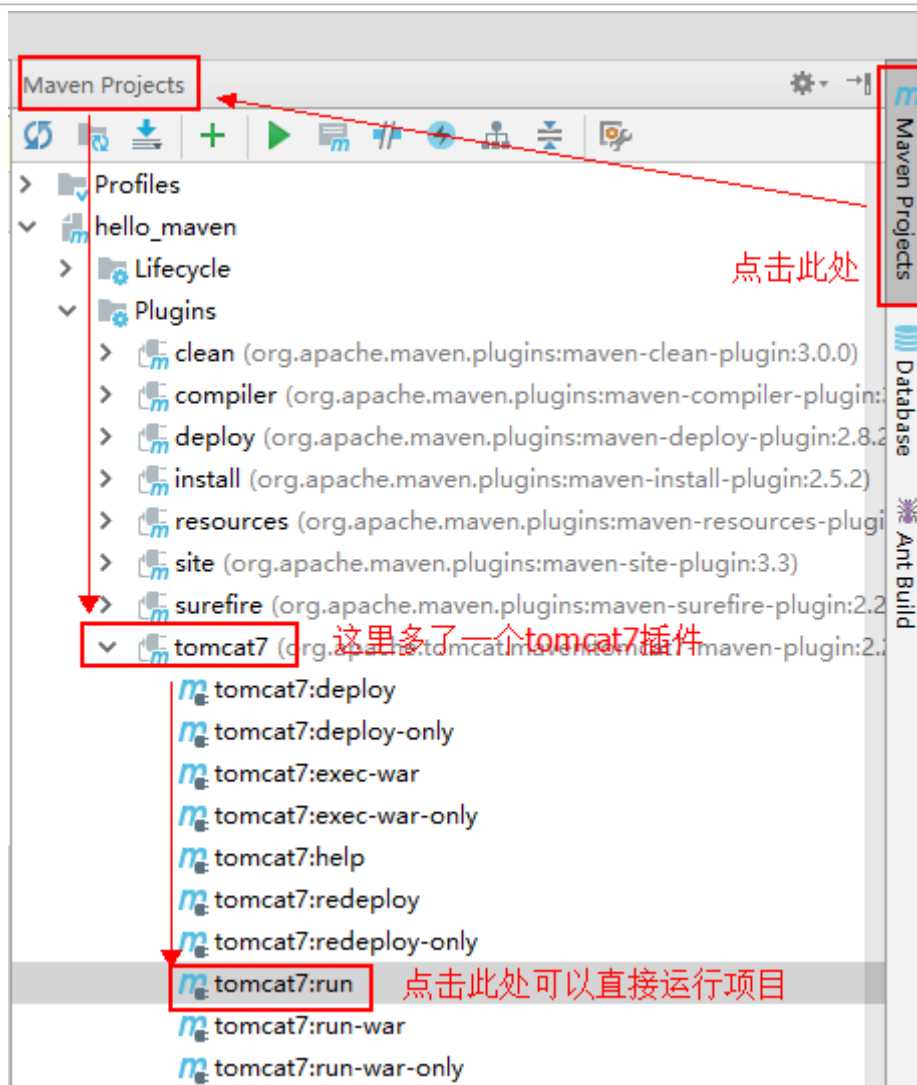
Maven Projects

Profiles
hello_maven
Lifecycle
Plugins
clean (org.apache.maven.plugins:maven-clean-plugin:3.0.0)
compiler (org.apache.maven.plugins:maven-compiler-plugin:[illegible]
deploy (org.apache.maven.plugins:maven-deploy-plugin:2.8.2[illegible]
install (org.apache.maven.plugins:maven-install-plugin:2.5.2)
resources (org.apache.maven.plugins:maven-resources-plugi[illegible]
site (org.apache.maven.plugins:maven-site-plugin:3.3)
surefire (org.apache.maven.plugins:maven-surefire-plugin:2.2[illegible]
tomcat7 (org.apache.tomcat.maven:tomcat7-maven-plugin:2.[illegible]
这里多了一个tomcat7插件
tomcat7:deploy
tomcat7:deploy-only
tomcat7:exec-war
tomcat7:exec-war-only
tomcat7:help
tomcat7:redeploy
tomcat7:redeploy-only
tomcat7:run
点击此处可以直接运行项目
tomcat7:run-war
tomcat7:run-war-only

点击此处

Maven Projects
Database
Ant Build